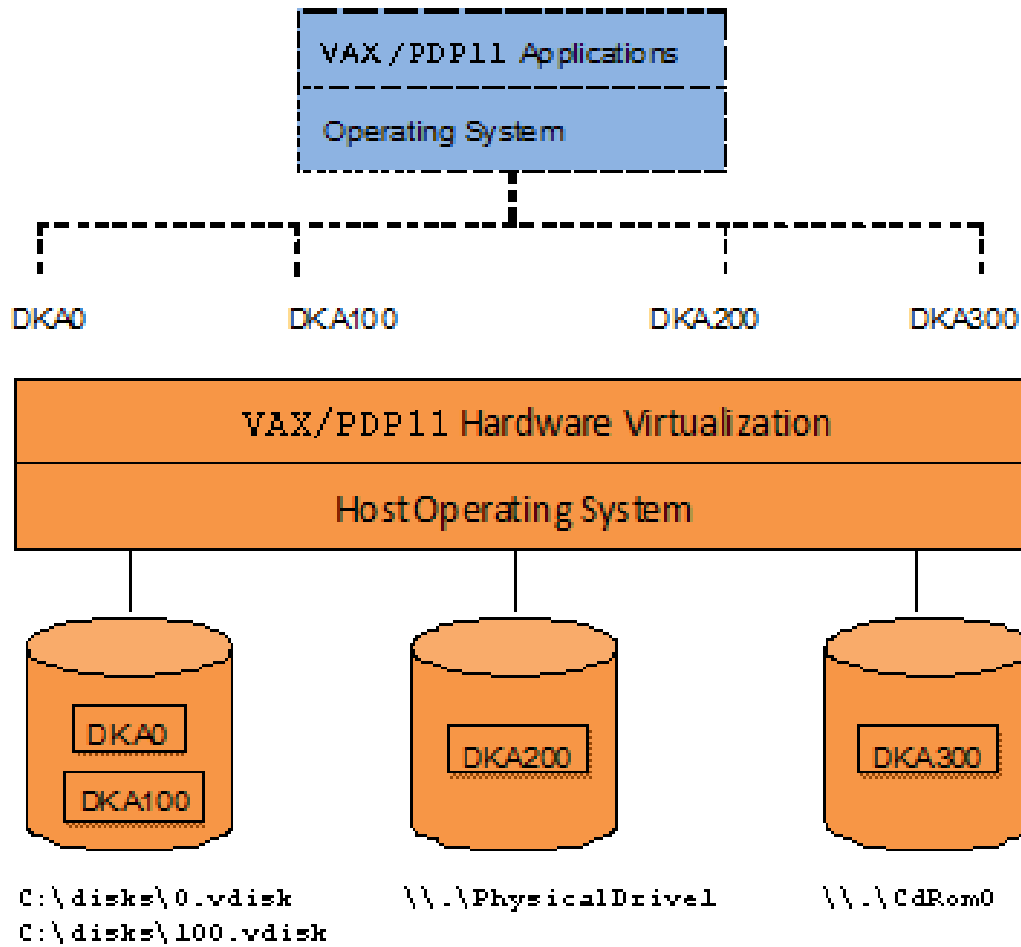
VAX/PDP11 Applications

Operating System

DKA0

DKA100

DKA200

DKA300

VAX/PDP11 Hardware Virtualization

Host Operating System

DKA0

DKA100

DKA200

DKA300

C:\disks\0.vdisk
C:\disks\100.vdisk

\\.\PhysicalDrive1

\\.\CdRom0